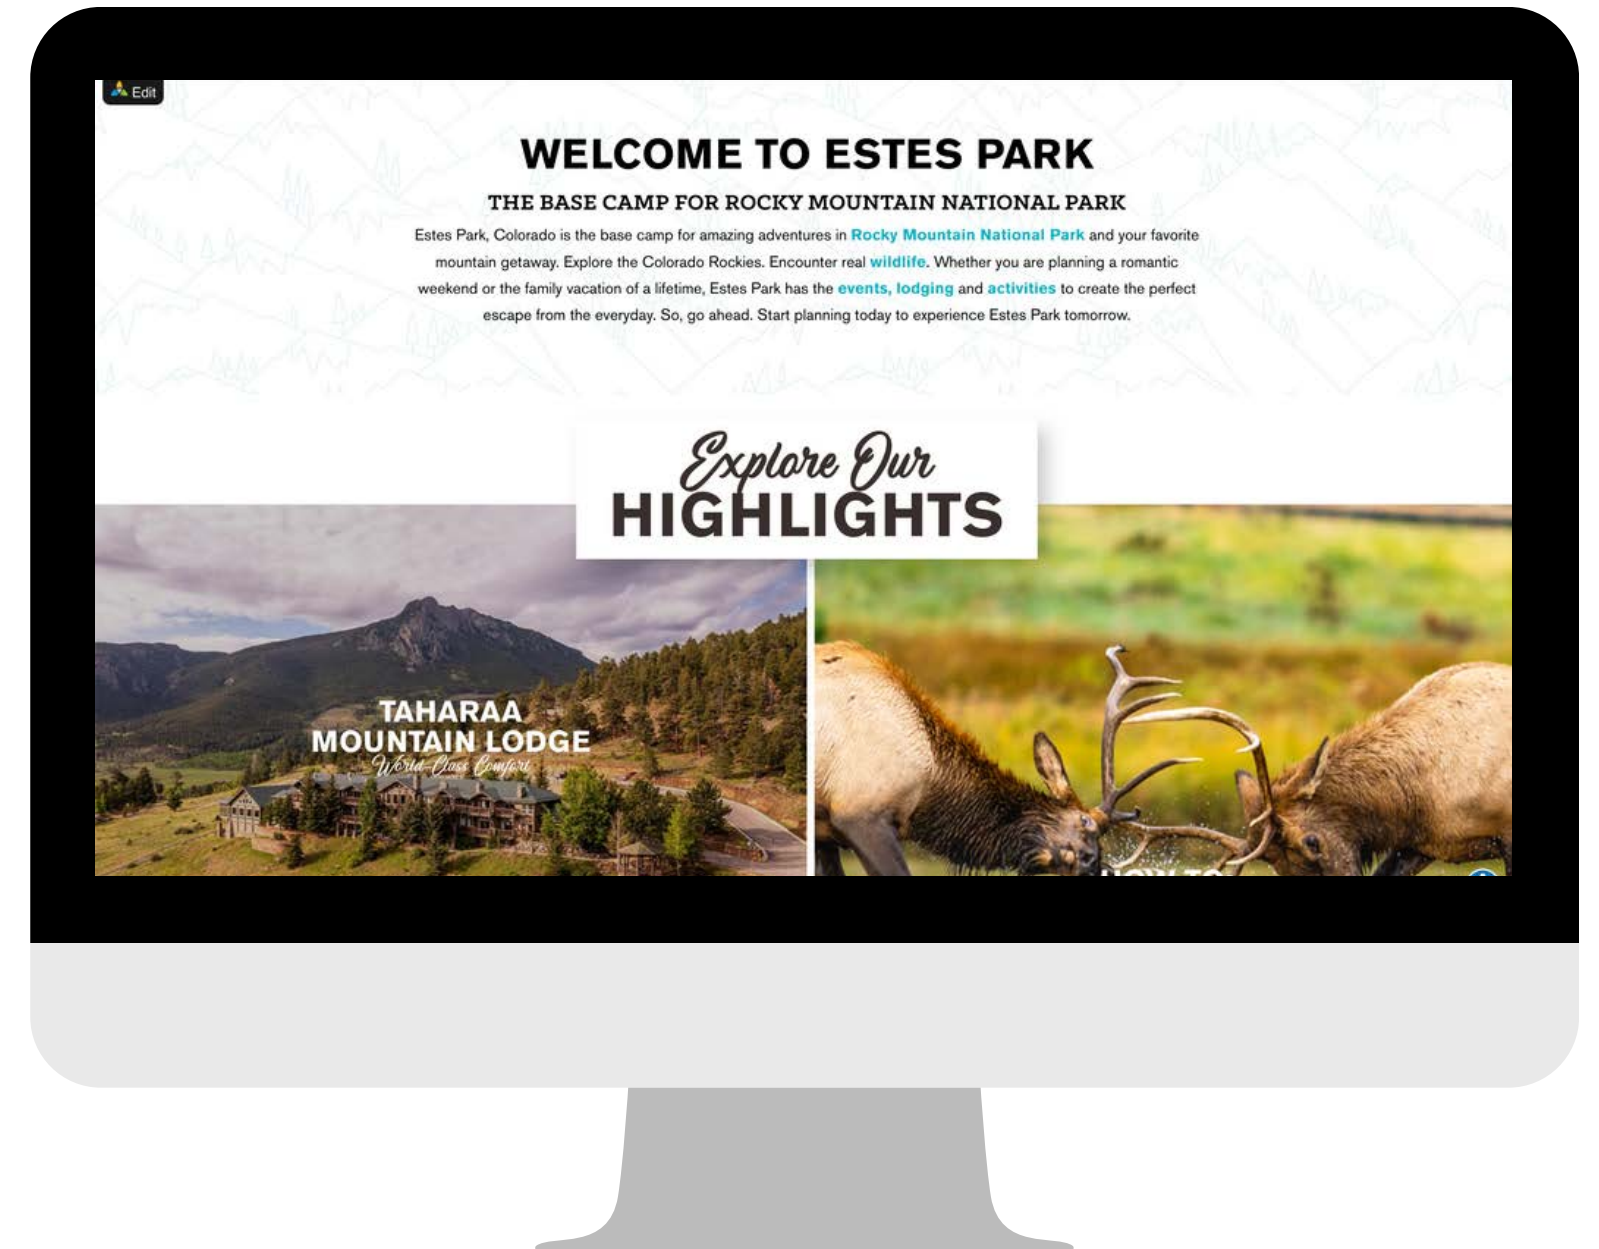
Edit

WELCOME TO ESTES PARK

THE BASE CAMP FOR ROCKY MOUNTAIN NATIONAL PARK

Estes Park, Colorado is the base camp for amazing adventures in Rocky Mountain National Park and your favorite mountain getaway. Explore the Colorado Rockies. Encounter real wildlife. Whether you are planning a romantic weekend or the family vacation of a lifetime, Estes Park has the events, lodging and activities to create the perfect escape from the everyday. So, go ahead. Start planning today to experience Estes Park tomorrow.

Explore Our HIGHLIGHTS

TAHARAA MOUNTAIN LODGE
World-Class Comfort

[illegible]